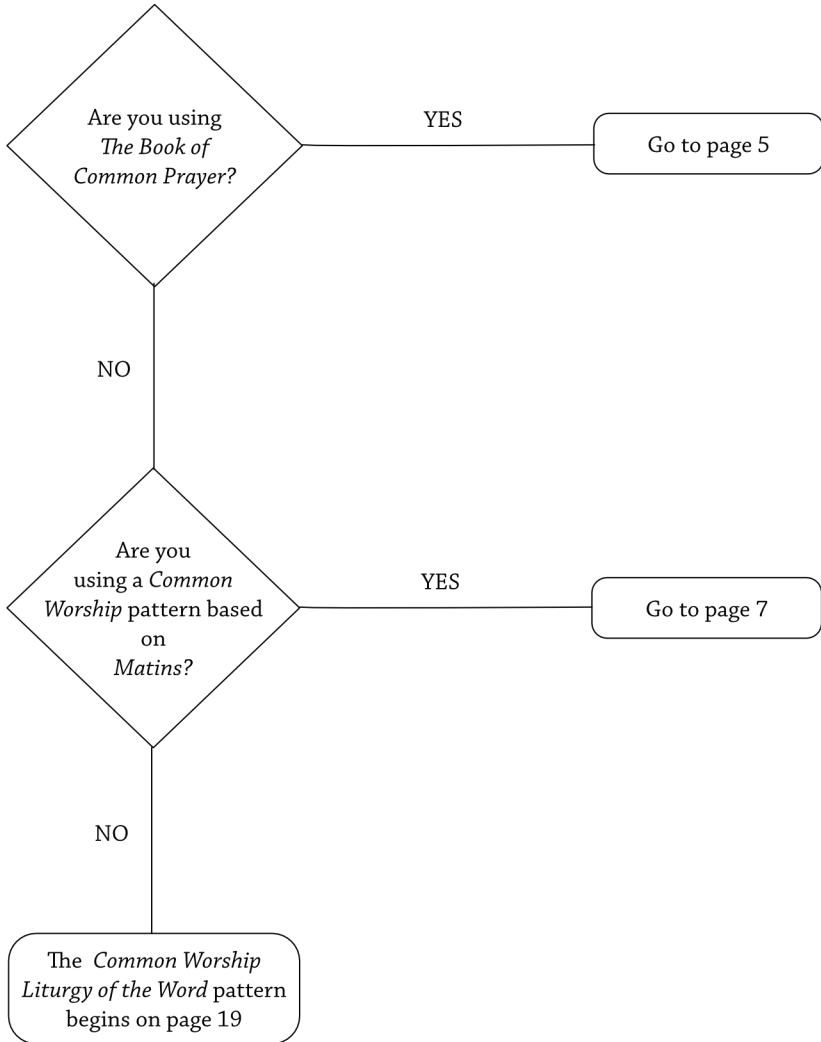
Are you using The Book of Common Prayer?

YES

Go to page 5

NO

Are you using a Common Worship pattern based on Matins?

YES

Go to page 7

NO

The Common Worship Liturgy of the Word pattern begins on page 19